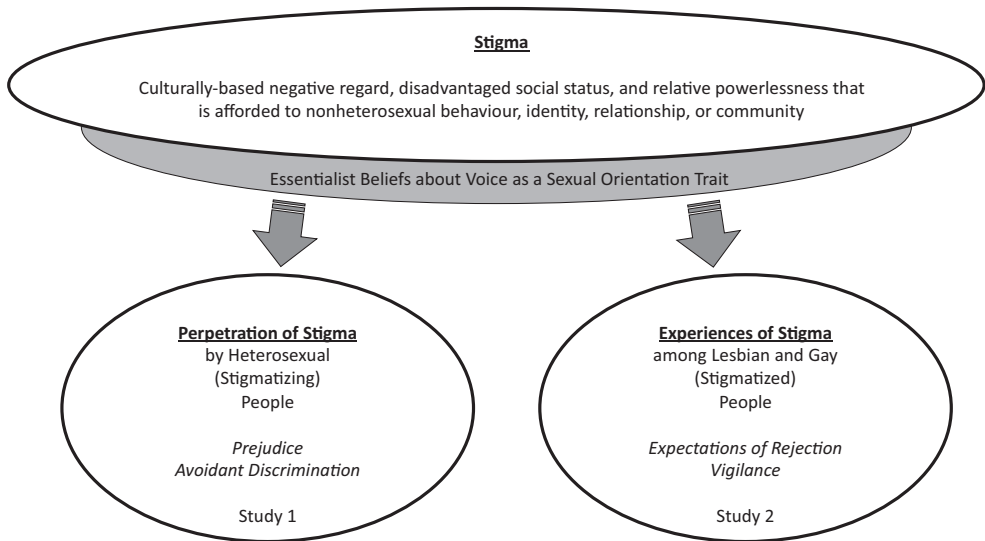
Stigma

Culturally-based negative regard, disadvantaged social status, and relative powerlessness that is afforded to nonheterosexual behaviour, identity, relationship, or community

Essentialist Beliefs about Voice as a Sexual Orientation Trait

Perpetration of Stigma
by Heterosexual
(Stigmatizing)
People

*Prejudice*
*Avoidant Discrimination*

Study 1

Experiences of Stigma
among Lesbian and Gay
(Stigmatized)
People

*Expectations of Rejection*
*Vigilance*

Study 2